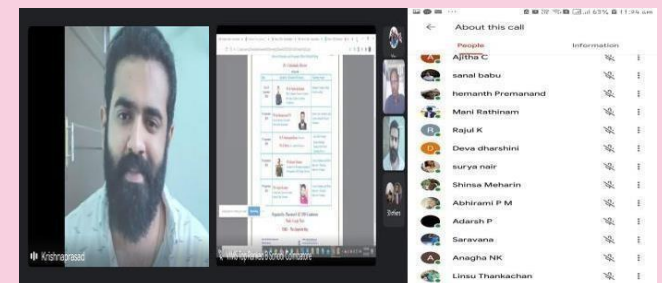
Krishnaprasad

About this call

People

Information

Ajitha C

sanal babu

hemanth Premanand

Mani Rathinam

Rajul K

Deva dharshini

surya nair

Shinsa Meharin

Abhirami P M

Adarsh P

Saravana

Anagha NK

Linsu Thankachan

63% 11:34 am